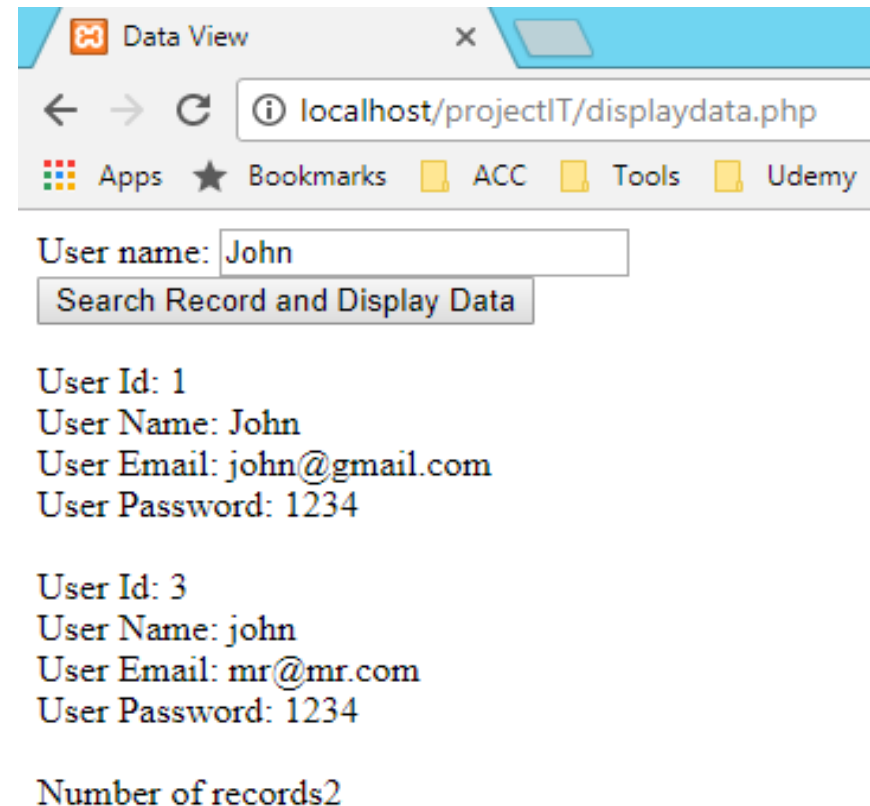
Data View ×

localhost/projectIT/displaydata.php

Apps Bookmarks ACC Tools Udemy

User name: John
Search Record and Display Data

User Id: 1
User Name: John
User Email: john@gmail.com
User Password: 1234

User Id: 3
User Name: john
User Email: mr@mr.com
User Password: 1234

Number of records2